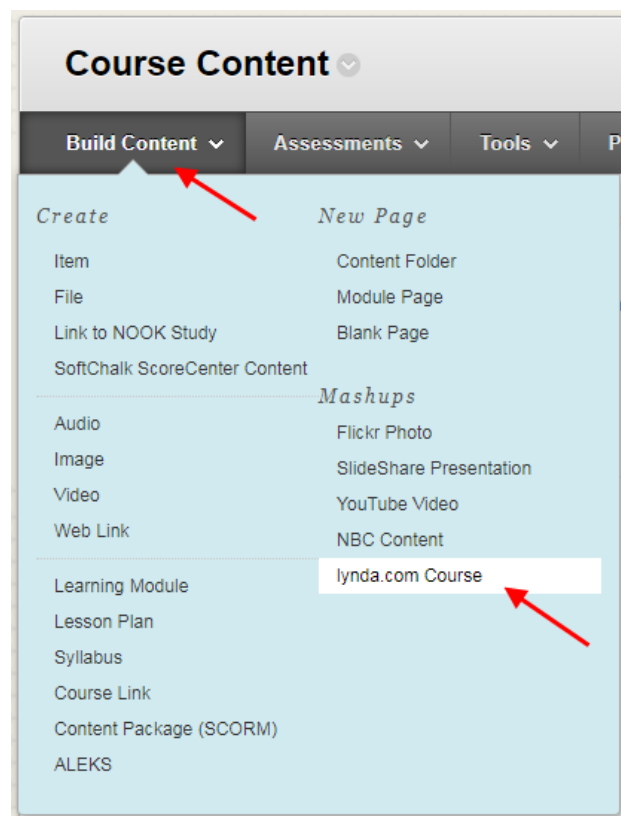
Course Content

Build Content
Assessments
Tools
P

Create
Item
File
Link to NOOK Study
SoftChalk ScoreCenter Content

Audio
Image
Video
Web Link

Learning Module
Lesson Plan
Syllabus
Course Link
Content Package (SCORM)
ALEKS

New Page
Content Folder
Module Page
Blank Page

Mashups
Flickr Photo
SlideShare Presentation
YouTube Video
NBC Content
lynda.com Course